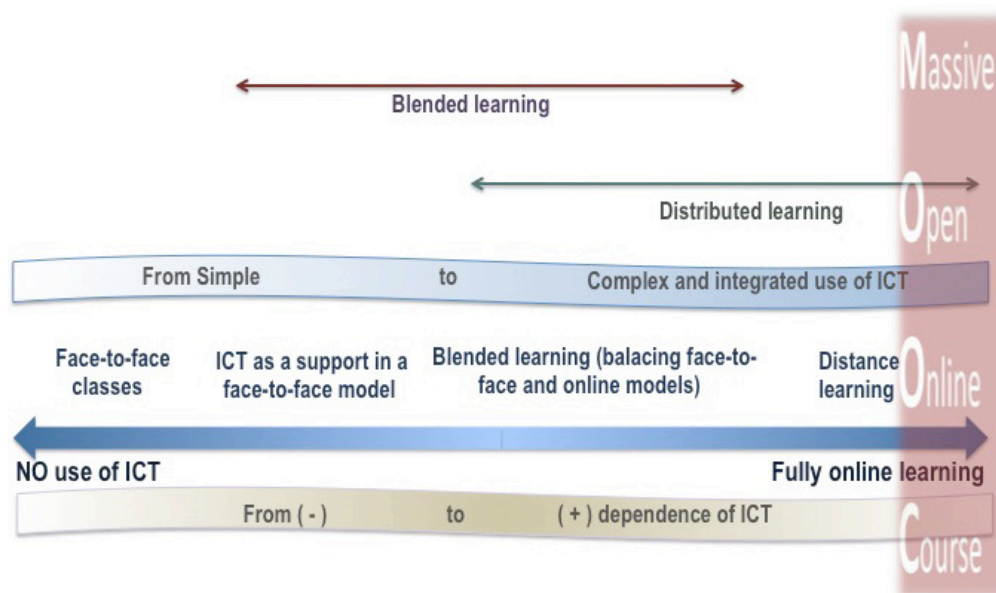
Massive

Blended learning

Distributed learning

Open

From Simple to Complex and integrated use of ICT

Face-to-face classes

ICT as a support in a face-to-face model

Blended learning (balacing face-to-face and online models)

Distance learning

Online

NO use of ICT

Fully online learning

From ( - ) to ( + ) dependence of ICT

Course